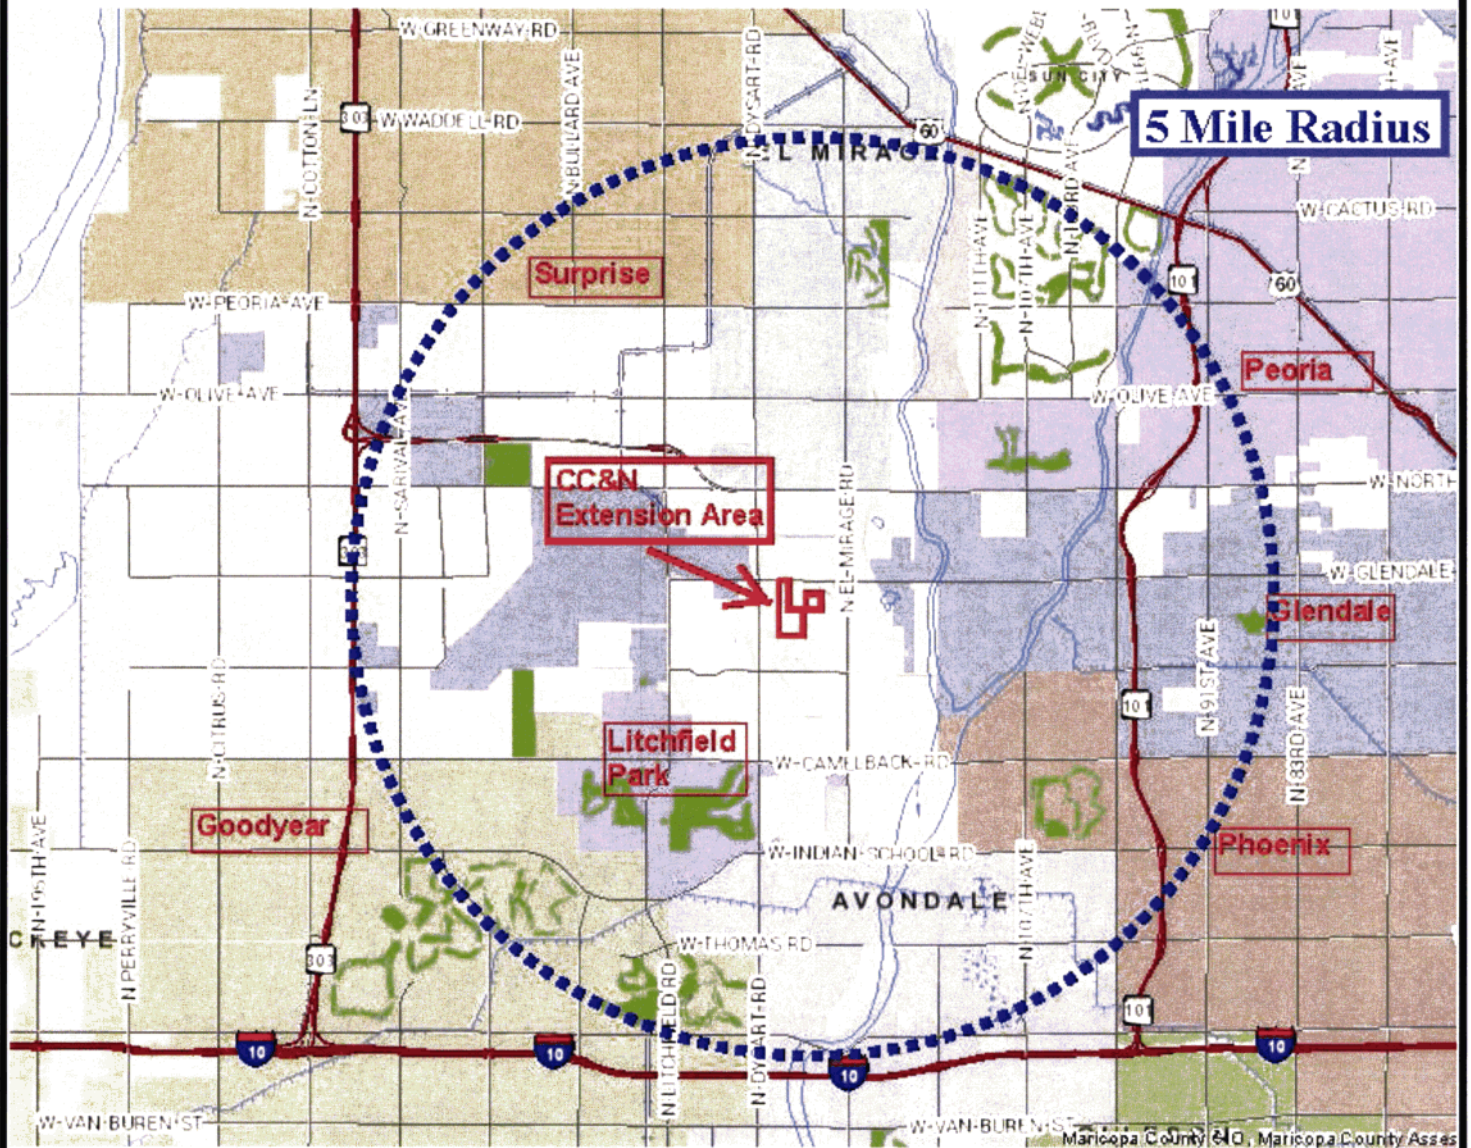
5 Mile Radius

W-GREENWAY-RD
303
W-WADDELL-RD
N-COTTON-LN
N-BULLARD-AVE
N-DYSART-RD
EL MIRAGE
60
SUN CITY
W-CACTUS-RD
101
60
Surprise
W-PEORIA-AVE
N-111TH-AVE
Peoria
W-OLIVE-AVE
W-OLIVE-AVE
N-SARIVAL-AVE
CC&N Extension Area
N-EL-MIRAGE-RD
W-NORTH
303
W-GLENDALE
Glendale
N-91ST-AVE
101
N-CITRUS-RD
Litchfield Park
W-CAMELBACK-RD
N-83RD-AVE
Goodyear
W-INDIAN-SCHOOL-RD
Phoenix
N-195TH-AVE
N-PERRYVILLE-RD
AVONDALE
N-107TH-AVE
CKEYE
W-THOMAS-RD
303
N-LITCHFIELD-RD
N-DYSART-RD
101
10
10
10
10
W-VAN-BUREN-ST
W-VAN-BUREN-ST
Maricopa County CIO, Maricopa County Asses